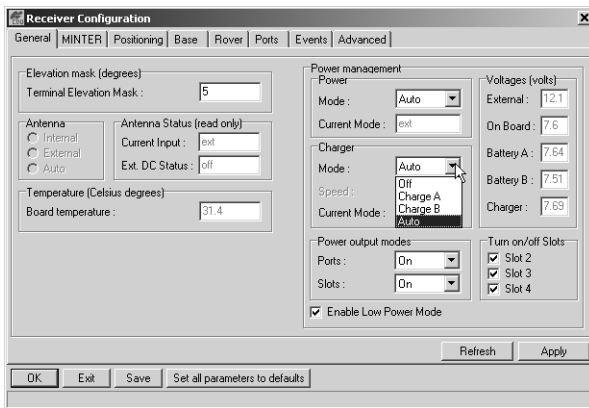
Receiver Configuration

General | MINTER | Positioning | Base | Rover | Ports | Events | Advanced

Elevation mask (degrees)
Terminal Elevation Mask : 5

Antenna
Internal
External
Auto

Antenna Status (read only)
Current Input : ext
Ext. DC Status : off

Temperature (Celsius degrees)
Board temperature : 31.4

Power management
Power
Mode : Auto
Current Mode : ext

Charger
Mode : Auto
Speed :
Current Mode :
Off
Charge A
Charge B
Auto

Voltages (volts)
External : 12.1
On Board : 7.6
Battery A : 7.64
Battery B : 7.51
Charger : 7.69

Power output modes
Ports : On
Slots : On

Turn on/off Slots
Slot 2
Slot 3
Slot 4

Enable Low Power Mode

Refresh | Apply

OK | Exit | Save | Set all parameters to defaults